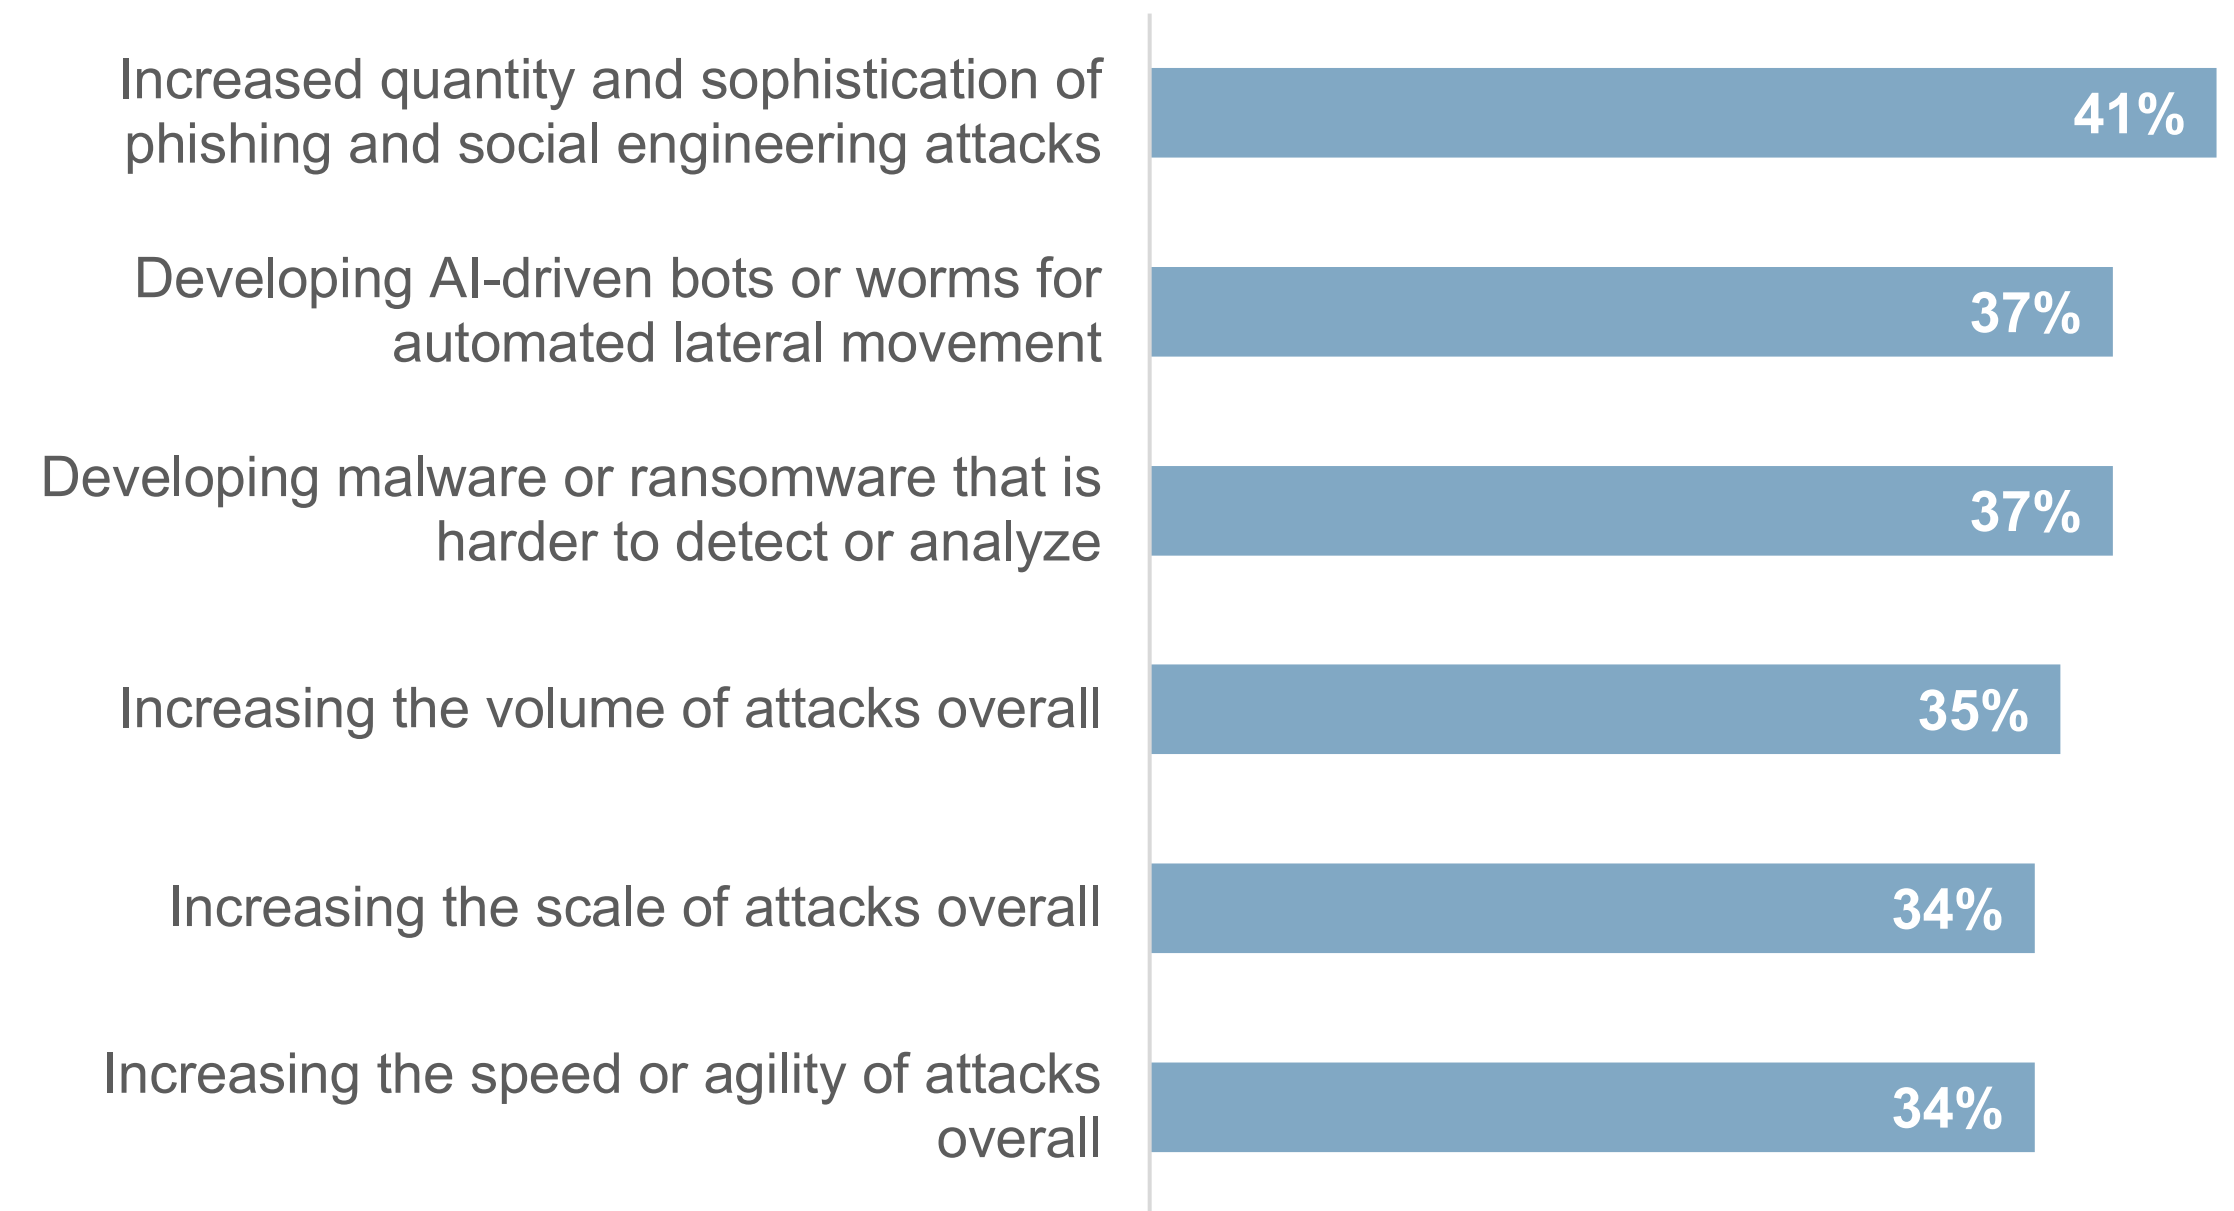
Increased quantity and sophistication of phishing and social engineering attacks
41%

Developing AI-driven bots or worms for automated lateral movement
37%

Developing malware or ransomware that is harder to detect or analyze
37%

Increasing the volume of attacks overall
35%

Increasing the scale of attacks overall
34%

Increasing the speed or agility of attacks overall
34%